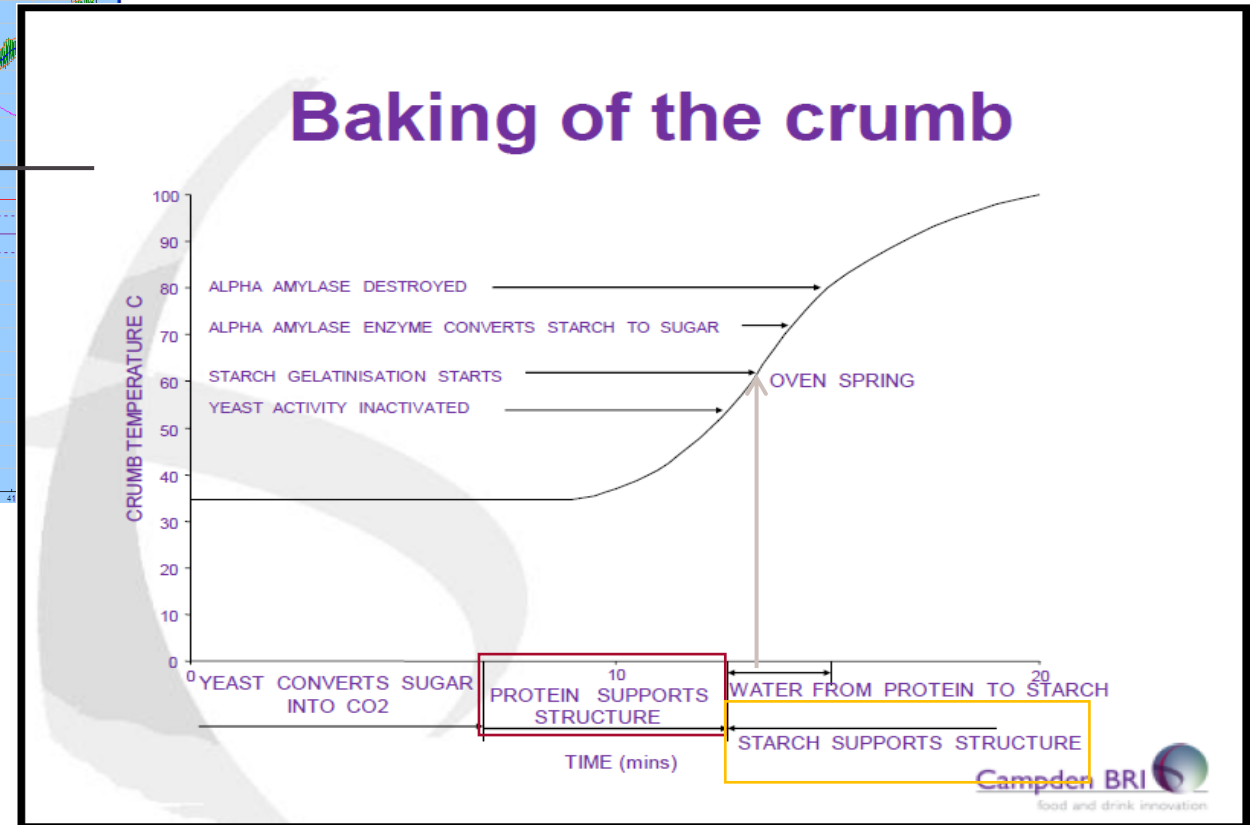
Baking of the crumb

CRUMB TEMPERATURE C

100
90
80
70
60
50
40
30
20
10
0

ALPHA AMYLASE DESTROYED
ALPHA AMYLASE ENZYME CONVERTS STARCH TO SUGAR
STARCH GELATINISATION STARTS
YEAST ACTIVITY INACTIVATED
OVEN SPRING

0
10
20

YEAST CONVERTS SUGAR INTO CO2
PROTEIN SUPPORTS STRUCTURE
WATER FROM PROTEIN TO STARCH
STARCH SUPPORTS STRUCTURE

TIME (mins)

Campden BRI
food and drink innovation